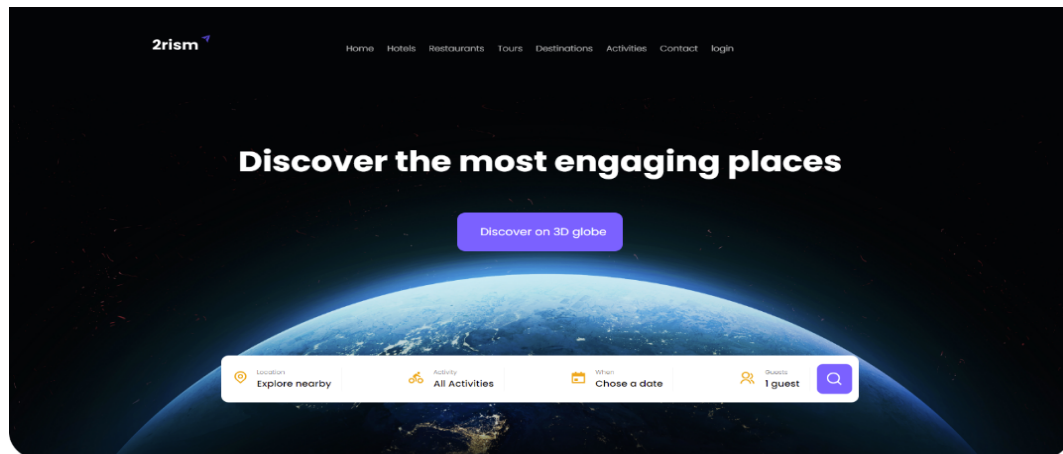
2rism

Home Hotels Restaurants Tours Destinations Activities Contact login

Discover the most engaging places

Discover on 3D globe

Location
Explore nearby

Activity
All Activities

When
Chose a date

Guests
1 guest